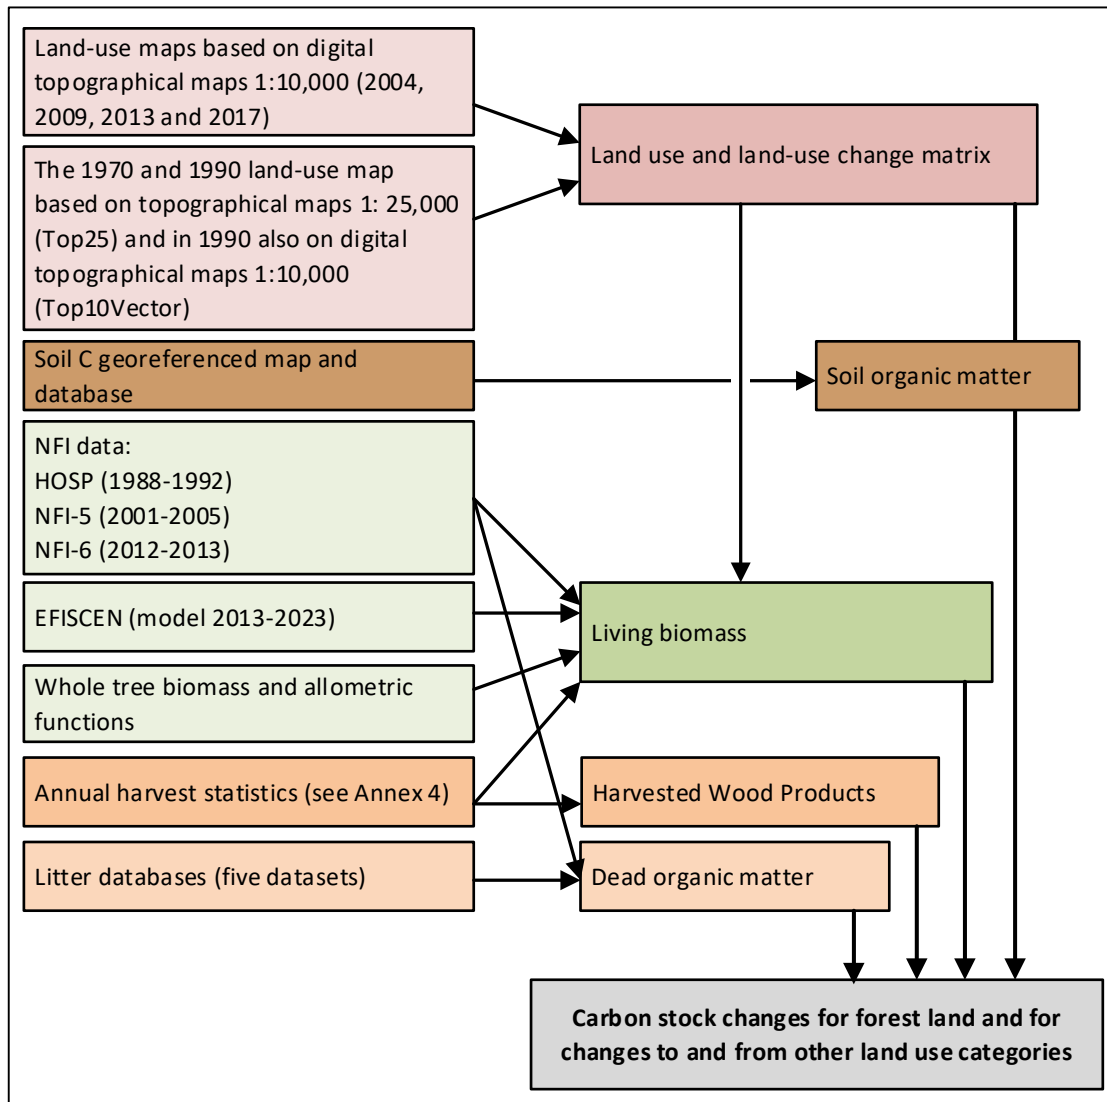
Land-use maps based on digital topographical maps 1:10,000 (2004, 2009, 2013 and 2017)

The 1970 and 1990 land-use map based on topographical maps 1: 25,000 (Top25) and in 1990 also on digital topographical maps 1:10,000 (Top10Vector)

Land use and land-use change matrix

Soil C georeferenced map and database

Soil organic matter

NFI data:
HOSP (1988-1992)
NFI-5 (2001-2005)
NFI-6 (2012-2013)

EFISCEN (model 2013-2023)

Living biomass

Whole tree biomass and allometric functions

Annual harvest statistics (see Annex 4)

Harvested Wood Products

Litter databases (five datasets)

Dead organic matter

Carbon stock changes for forest land and for changes to and from other land use categories